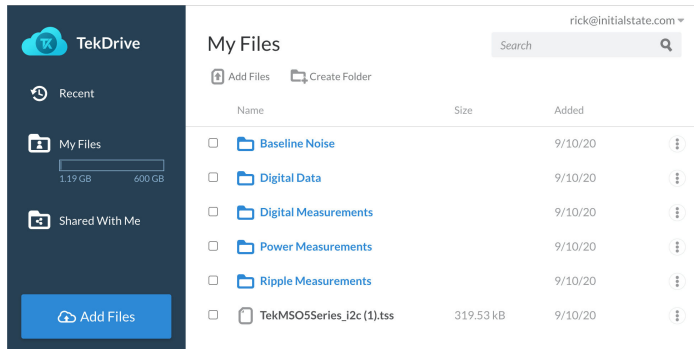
TekDrive

Recent

My Files

1.19 GB 600 GB

Shared With Me

Add Files

rick@initialstate.com

My Files

Search

Add Files Create Folder

| Name | Size | Added |
|---|---|---|
| Baseline Noise | | 9/10/20 |
| Digital Data | | 9/10/20 |
| Digital Measurements | | 9/10/20 |
| Power Measurements | | 9/10/20 |
| Ripple Measurements | | 9/10/20 |
| TekMSO5Series_i2c (1).tss | 319.53 kB | 9/10/20 |